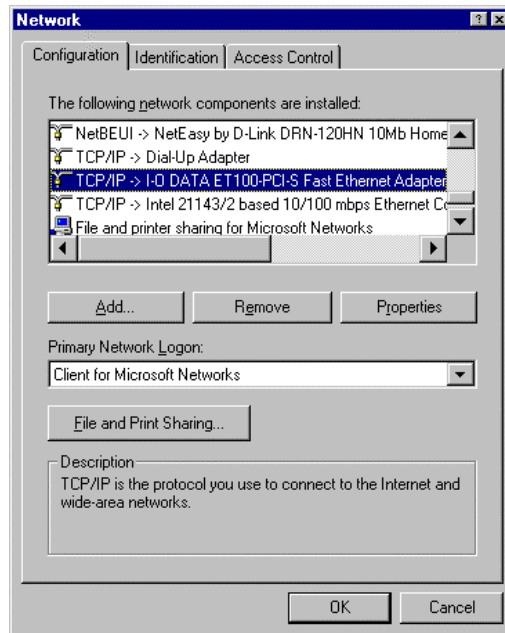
Network

Configuration | Identification | Access Control

The following network components are installed:

NetBEUI -> NetEasy by D-Link DRN-120HN 10Mb Home
TCP/IP -> Dial-Up Adapter
TCP/IP -> I-O DATA ET100-PCI-S Fast Ethernet Adapter
TCP/IP -> Intel 21143/2 based 10/100 mbps Ethernet Co
File and printer sharing for Microsoft Networks

Add... | Remove | Properties

Primary Network Logon:
Client for Microsoft Networks

File and Print Sharing...

Description
TCP/IP is the protocol you use to connect to the Internet and wide-area networks.

OK | Cancel